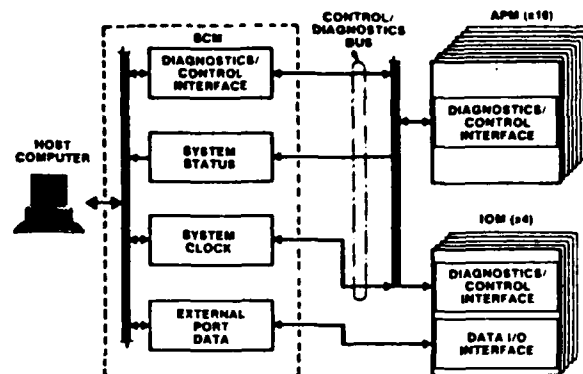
SCM

CONTROL/ DIAGNOSTICS BUS

APM (x16)

DIAGNOSTICS/ CONTROL INTERFACE

HOST COMPUTER

DIAGNOSTICS/ CONTROL INTERFACE

SYSTEM STATUS

SYSTEM CLOCK

EXTERNAL PORT DATA

IOM (x4)

DIAGNOSTICS/ CONTROL INTERFACE

DATA I/O INTERFACE